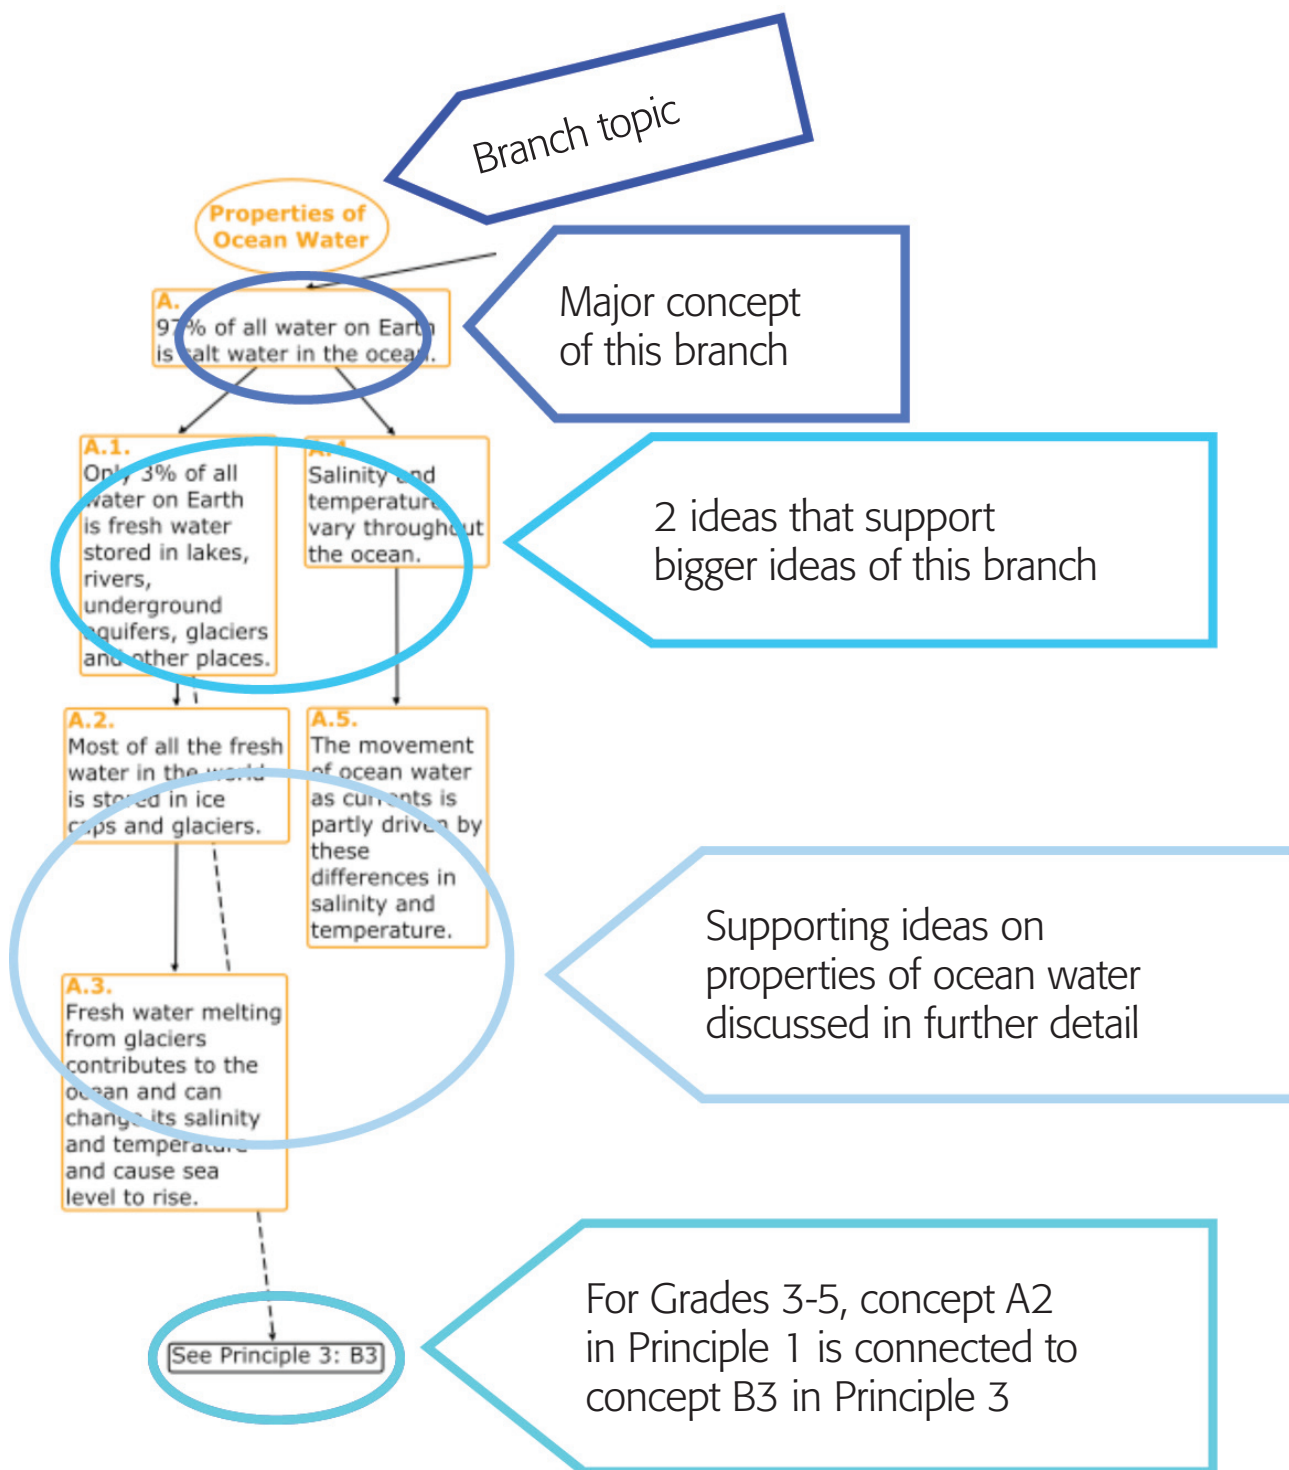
Branch topic

Properties of Ocean Water

A.
97% of all water on Earth is salt water in the ocean.

Major concept of this branch

A.1.
Only 3% of all water on Earth is fresh water stored in lakes, rivers, underground aquifers, glaciers and other places.

A.4.
Salinity and temperature vary throughout the ocean.

2 ideas that support bigger ideas of this branch

A.2.
Most of all the fresh water in the world is stored in ice caps and glaciers.

A.5.
The movement of ocean water as currents is partly driven by these differences in salinity and temperature.

Supporting ideas on properties of ocean water discussed in further detail

A.3.
Fresh water melting from glaciers contributes to the ocean and can change its salinity and temperature and cause sea level to rise.

See Principle 3: B3

For Grades 3-5, concept A2 in Principle 1 is connected to concept B3 in Principle 3